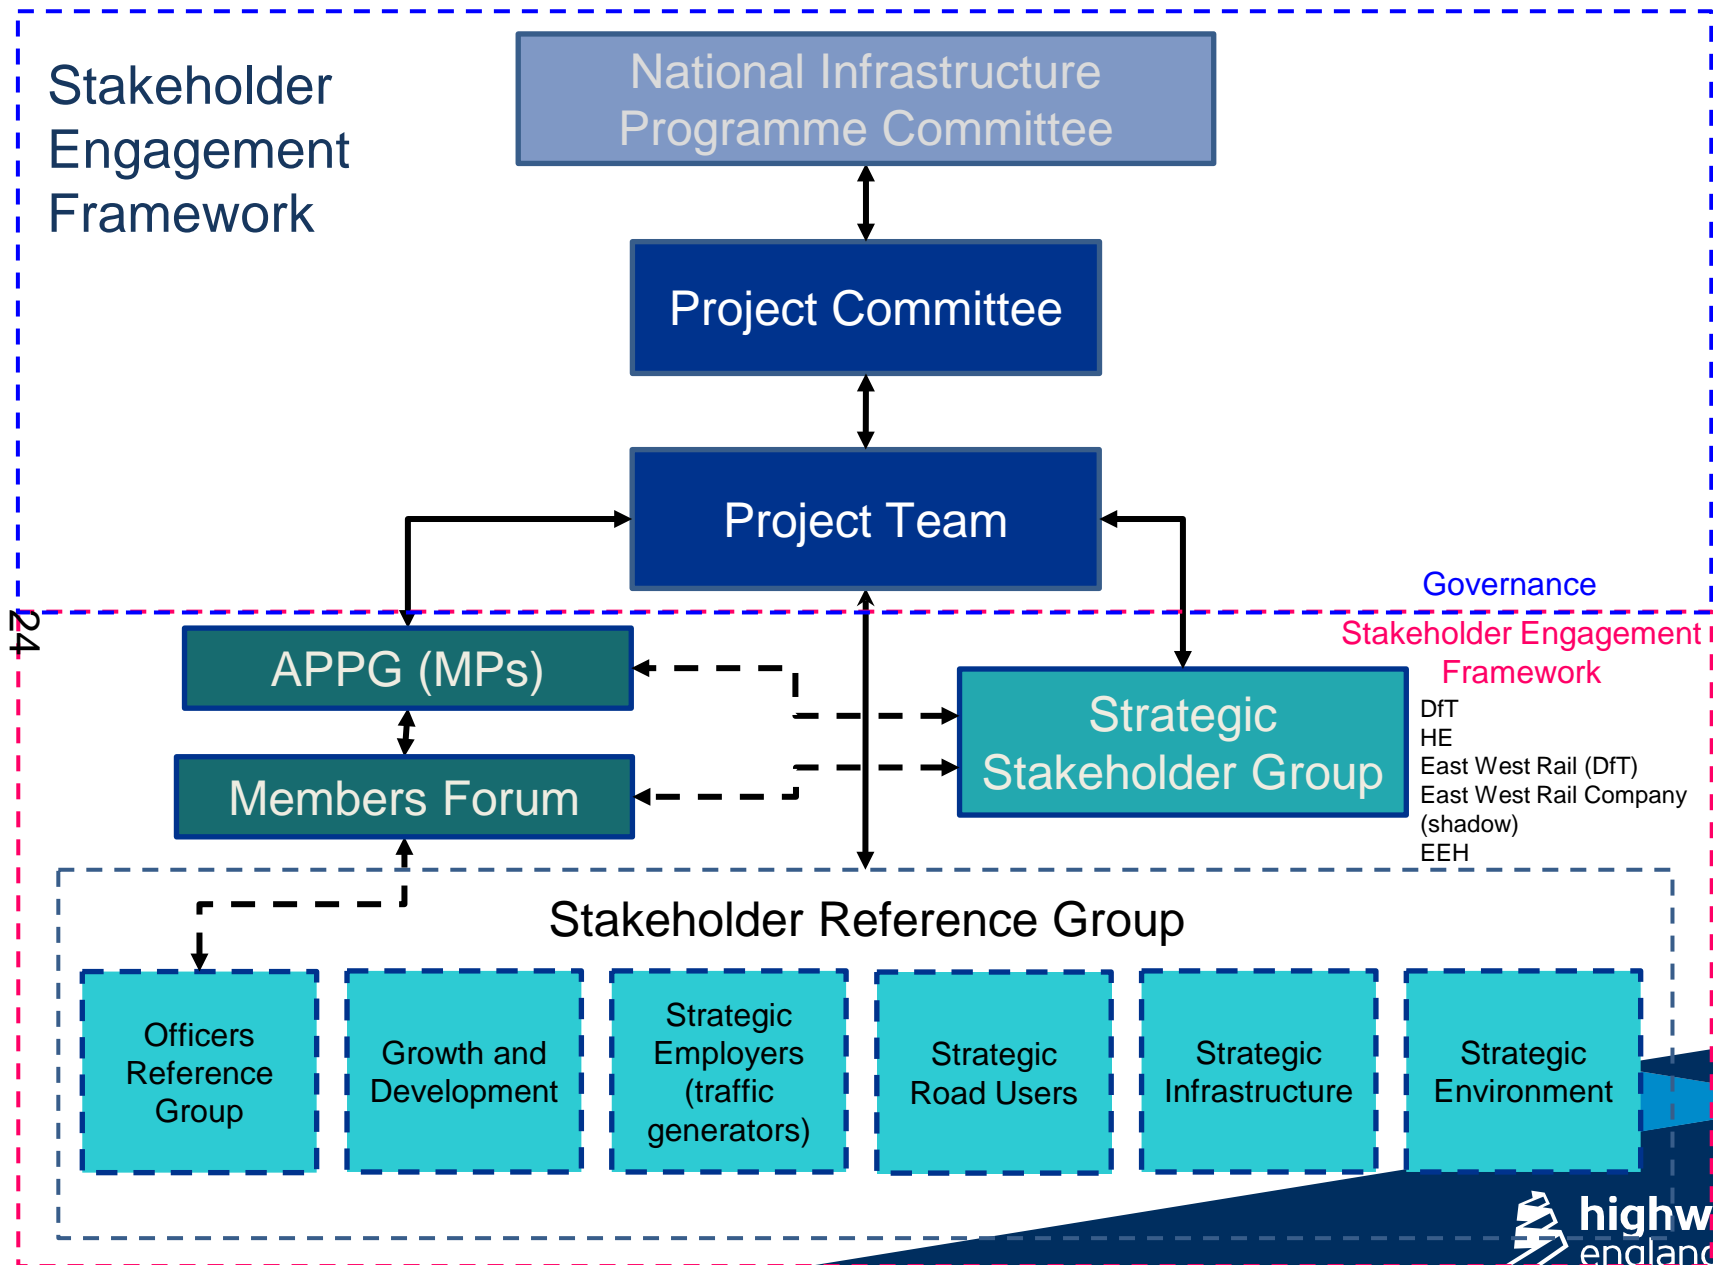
Stakeholder Engagement Framework

National Infrastructure Programme Committee

Project Committee

Project Team

Governance

24

Stakeholder Engagement Framework

APPG (MPs)

Members Forum

Strategic Stakeholder Group

DfT
HE
East West Rail (DfT)
East West Rail Company (shadow)
EEH

Stakeholder Reference Group

Officers Reference Group

Growth and Development

Strategic Employers (traffic generators)

Strategic Road Users

Strategic Infrastructure

Strategic Environment

highw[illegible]
englan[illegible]